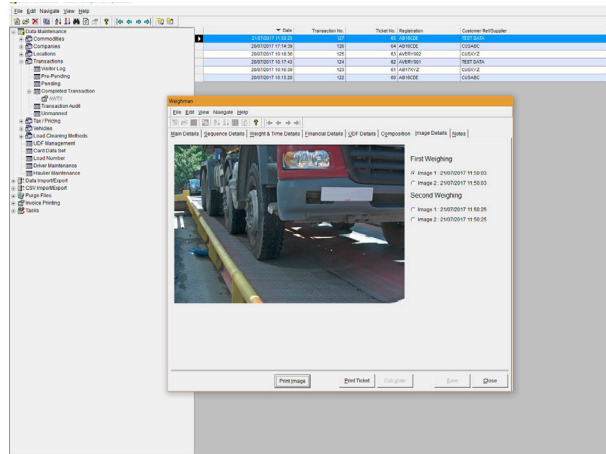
File Edit Navigate View Help

Data Maintenance
Commodities
Companies
Locations
Transactions
Visitor Log
Pre-Pending
Pending
Completed Transaction
WITX
Transaction Audit
Unmanned
Tax / Pricing
Vehicles
Load Cleaning Methods
UDF Management
Card Data Set
Load Number
Driver Maintenance
Haulier Maintenance
Data Import/Export
CSV Import/Export
Purge Files
Invoice Printing
Tasks

| Date | Transaction No. | Ticket No. | Registration | Customer Ref/Supplier |
|---|---|---|---|---|
| 21/07/2017 11:50:25 | 127 | 65 | AB16CDE | TEST DATA |
| 20/07/2017 17:14:39 | 126 | 64 | AB16CDE | CUSABC |
| 20/07/2017 10:18:56 | 125 | 63 | AVE5Y002 | CUSXYZ |
| 20/07/2017 10:17:43 | 124 | 62 | AVERY001 | TEST DATA |
| 20/07/2017 10:16:39 | 123 | 61 | AB17XYZ | CUSXYZ |
| 20/07/2017 10:15:20 | 122 | 60 | AB16CDE | CUSABC |

Weighman
File Edit View Navigate Help
Main Details | Sequence Details | Weight & Time Details | Financial Details | UDF Details | Composition | Image Details | Notes

First Weighing
Image 1 : 21/07/2017 11:50:03
Image 2 : 21/07/2017 11:50:03
Second Weighing
Image 1 : 21/07/2017 11:50:25
Image 2 : 21/07/2017 11:50:25

Print Image | Print Ticket | Calculate | Save | Close